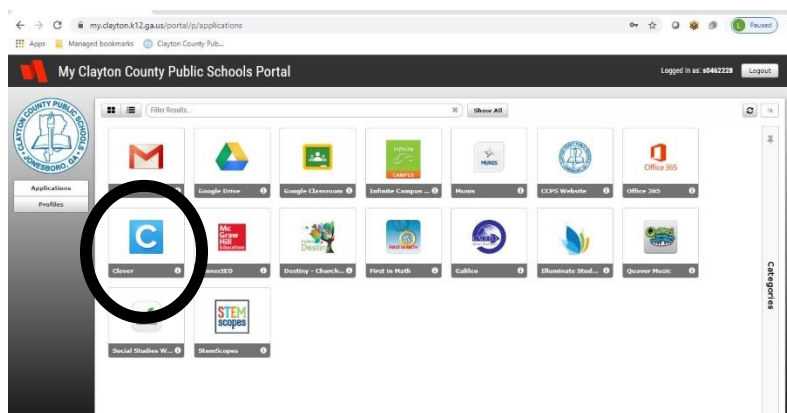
my.clayton.k12.ga.us/portal/p/applications

Paused

Apps Managed bookmarks Clayton County Pub...

My Clayton County Public Schools Portal

Logged in as: s0462228 Logout

CLAYTON COUNTY PUBLIC SCHOOLS JONESBORO, GA

Applications

Profiles

Filter Results...

Show All

Google Drive

Google Classroom

Infinite Campus ...

Munis

CCPS Website

Office 365

Clever

McGraw Hill Education

ConnectED

Destiny - Church...

First in Math

Galileo

Illuminate Stud...

Quaver Music

Social Studies W...

STEM scopes

StemScopes

Categories